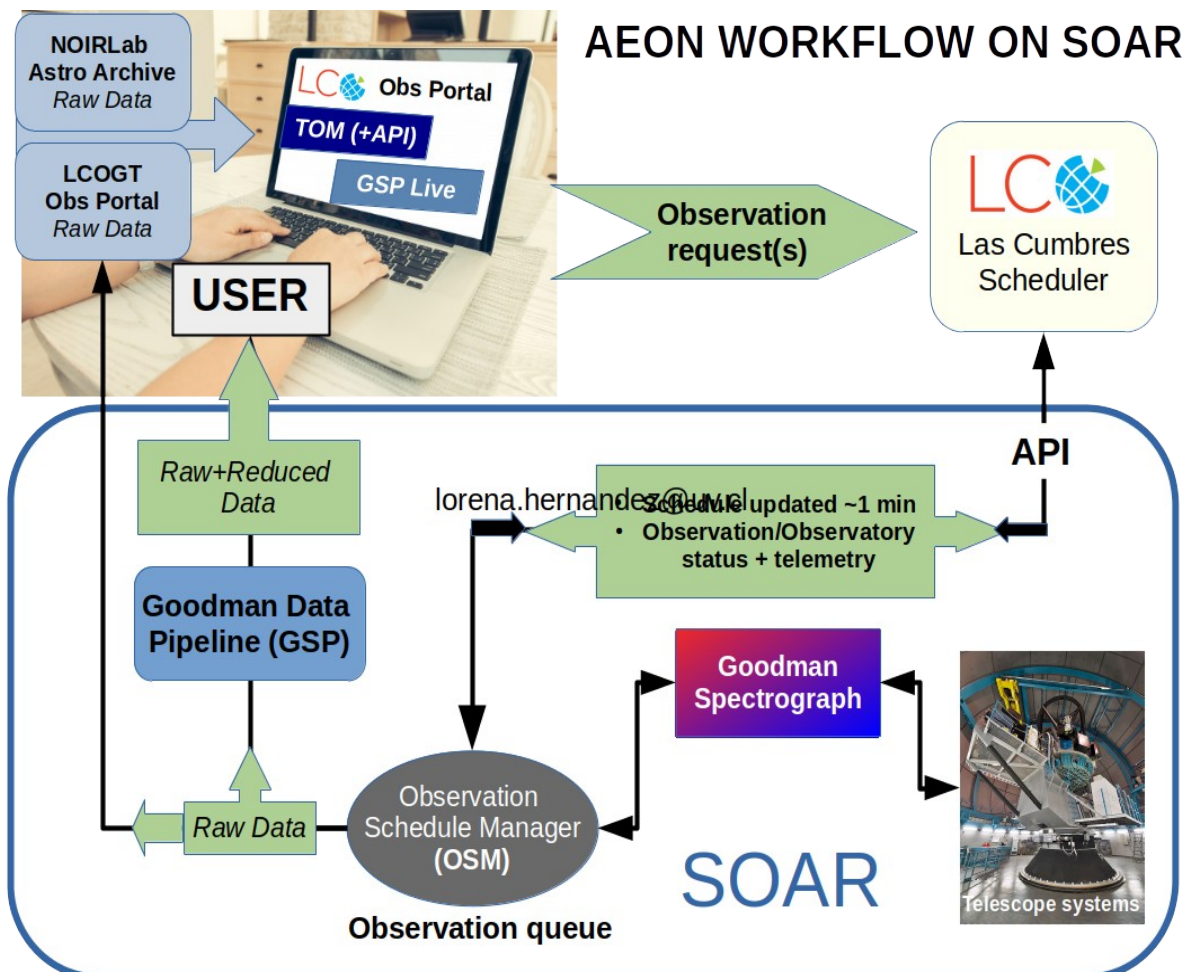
AEON WORKFLOW ON SOAR

NOIRLab Astro Archive
*Raw Data*

LCOGT Obs Portal
*Raw Data*

LCO Obs Portal

TOM (+API)

GSP Live

USER

Observation request(s)

LCO

Las Cumbres Scheduler

API

*Raw+Reduced Data*

lorena.hernandez@uv.cl

Schedule updated ~1 min
• Observation/Observatory status + telemetry

Goodman Data Pipeline (GSP)

Goodman Spectrograph

*Raw Data*

Observation Schedule Manager (OSM)

Observation queue

SOAR

Telescope systems